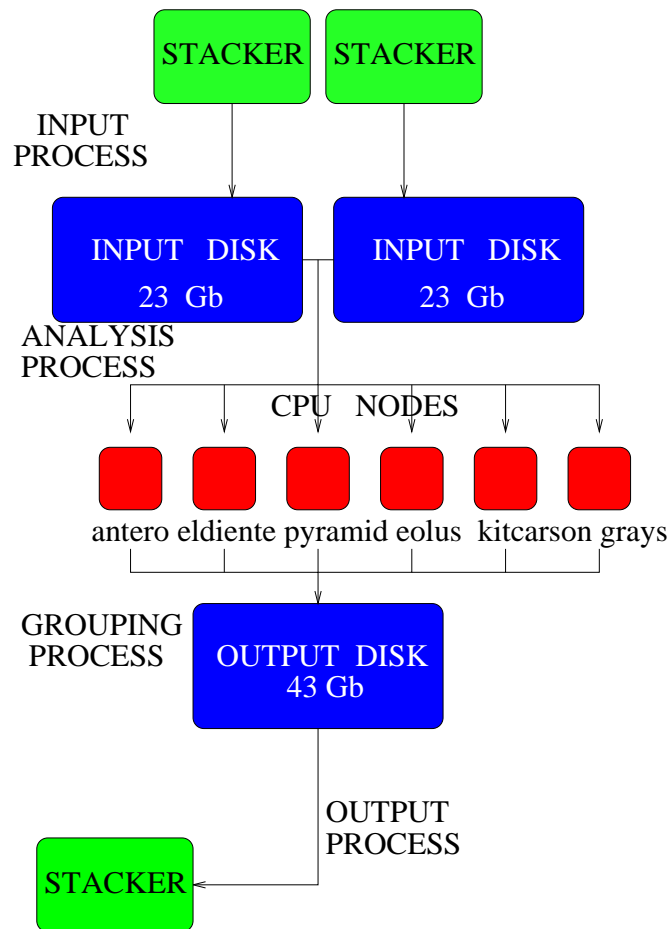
STACKER STACKER

INPUT PROCESS

INPUT DISK 23 Gb

INPUT DISK 23 Gb

ANALYSIS PROCESS

CPU NODES

antero eldiente pyramid eolus kitcarson grays

GROUPING PROCESS

OUTPUT DISK 43 Gb

OUTPUT PROCESS

STACKER